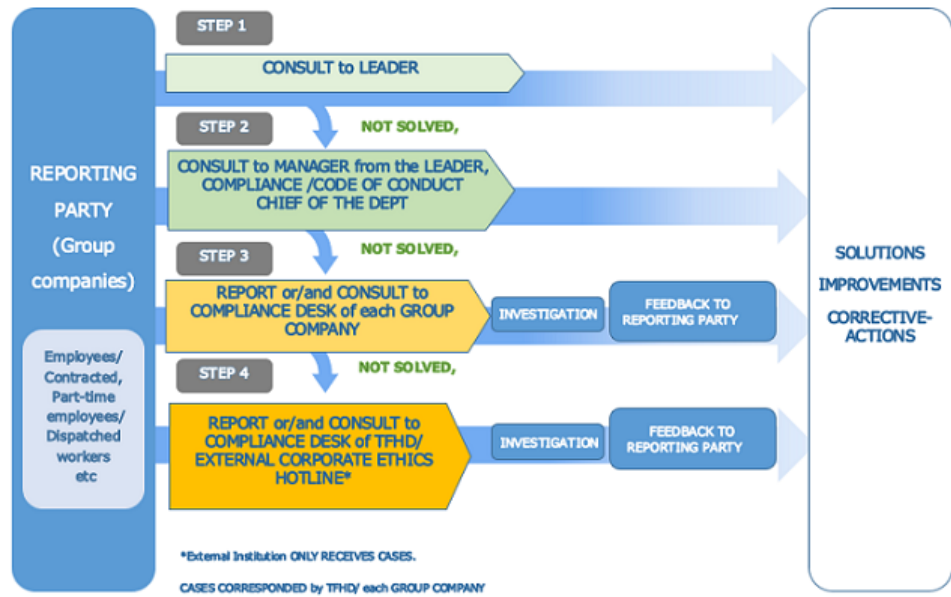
REPORTING PARTY (Group companies)

Employees/ Contracted, Part-time employees/ Dispatched workers etc

STEP 1

CONSULT to LEADER

STEP 2

NOT SOLVED,

CONSULT to MANAGER from the LEADER, COMPLIANCE /CODE OF CONDUCT CHIEF OF THE DEPT

STEP 3

NOT SOLVED,

REPORT or/and CONSULT to COMPLIANCE DESK of each GROUP COMPANY

INVESTIGATION

FEEDBACK TO REPORTING PARTY

STEP 4

NOT SOLVED,

REPORT or/and CONSULT to COMPLIANCE DESK of TFHD/ EXTERNAL CORPORATE ETHICS HOTLINE*

INVESTIGATION

FEEDBACK TO REPORTING PARTY

*External Institution ONLY RECEIVES CASES.

CASES CORRESPONDED by TFHD/ each GROUP COMPANY

SOLUTIONS
IMPROVEMENTS
CORRECTIVE-ACTIONS